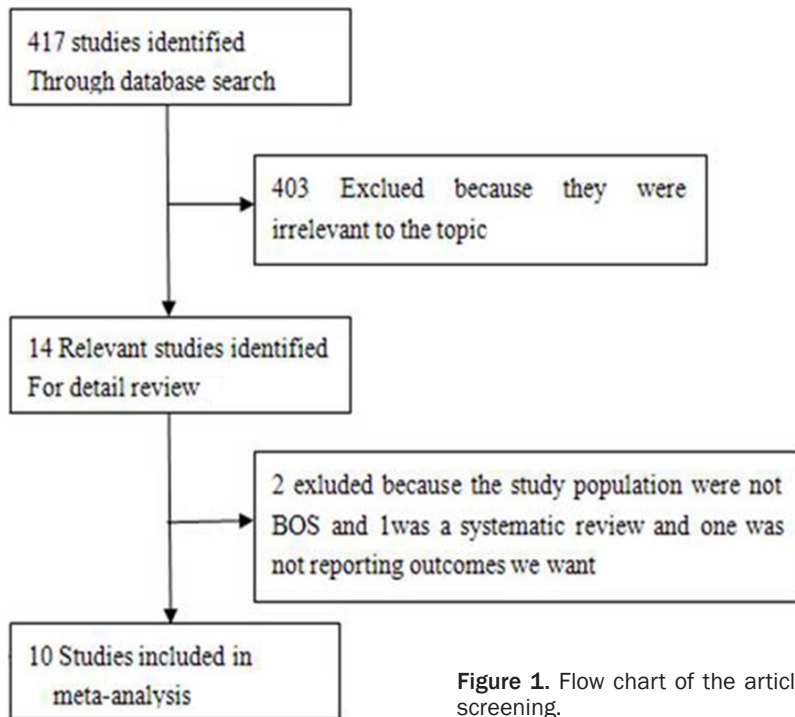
417 studies identified
Through database search

403 Exclued because they were irrelevant to the topic

14 Relevant studies identified
For detail review

2 exluded because the study population were not BOS and 1was a systematic review and one was not reporting outcomes we want

10 Studies included in meta-analysis

Figure 1. Flow chart of the articl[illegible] screening.